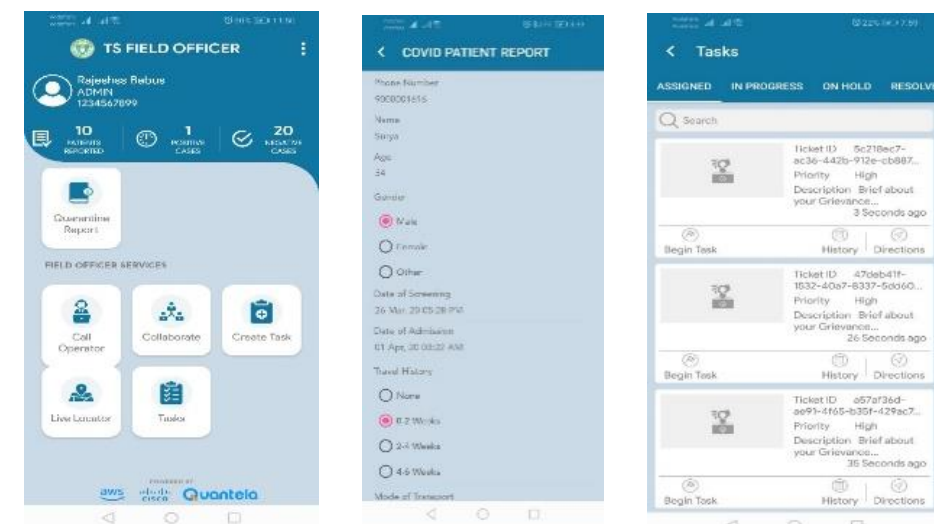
TS FIELD OFFICER

Rajeshes Babus
ADMIN
1234567899

10 PATIENTS REPORTED
1 POSITIVE CASES
20 NEGATIVE CASES

Quarantine Report

FIELD OFFICER SERVICES

Call Operator
Collaborate
Create Task
Live Locator
Tasks

POWERED BY
aws cisco Quantela

COVID PATIENT REPORT

Phone Number
9000001515
Name
Surya
Age
34
Gender
Male
Female
Other
Date of Screening
26 Mar, 20 05:28 PM
Date of Admission
01 Apr, 20 03:22 AM
Travel History
None
0-2 Weeks
2-4 Weeks
4-6 Weeks
Mode of Transport

Tasks

ASSIGNED IN PROGRESS ON HOLD RESOLVE

Search

Ticket ID 5c218ec7-ac36-442b-912e-cb887...
Priority High
Description Brief about your Grievance...
3 Seconds ago
Begin Task History Directions

Ticket ID 47deb41f-1532-40a7-8337-5dd60...
Priority High
Description Brief about your Grievance...
26 Seconds ago
Begin Task History Directions

Ticket ID a57af36d-ae91-4f65-b35f-429ac7...
Priority High
Description Brief about your Grievance...
35 Seconds ago
Begin Task History Directions